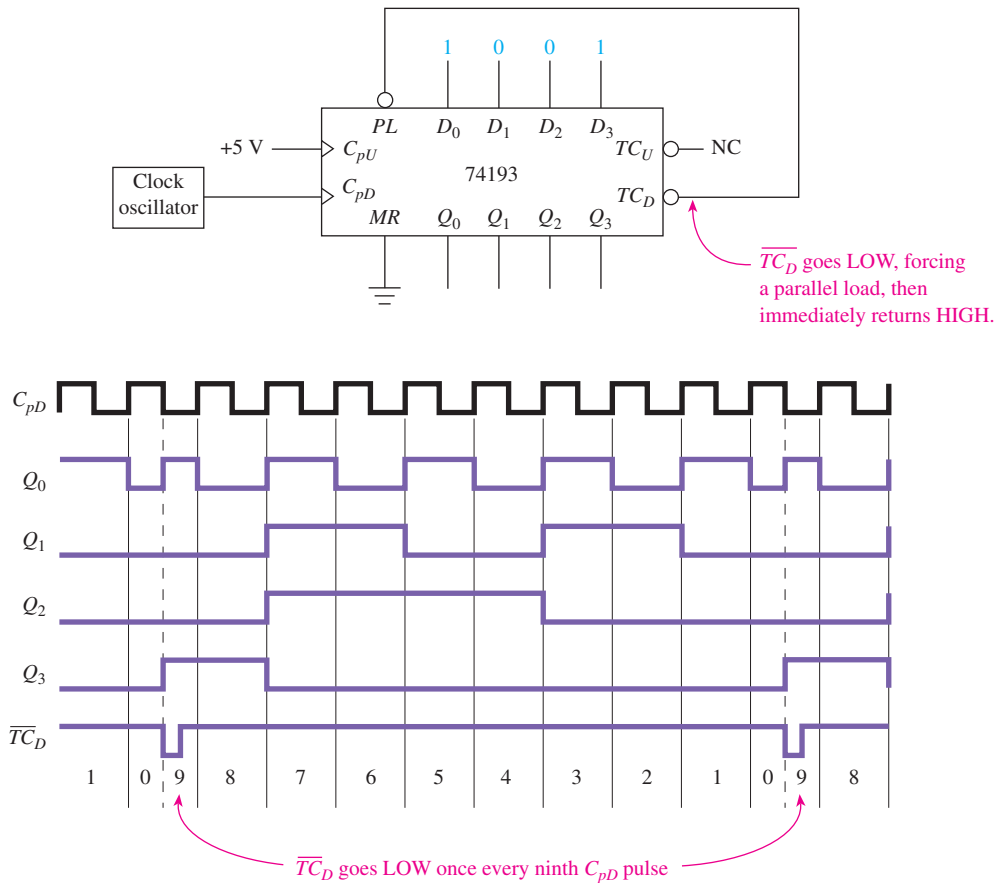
1 0 0 1

$PL$ $D_0$ $D_1$ $D_2$ $D_3$

+5 V $C_{pU}$

$TC_U$ NC

74193

Clock oscillator

$C_{pD}$

$TC_D$

$MR$ $Q_0$ $Q_1$ $Q_2$ $Q_3$

$\overline{TC_D}$ goes LOW, forcing a parallel load, then immediately returns HIGH.

$C_{pD}$

$Q_0$

$Q_1$

$Q_2$

$Q_3$

$\overline{TC}_D$

1 0 9 8 7 6 5 4 3 2 1 0 9 8

$\overline{TC}_D$ goes LOW once every ninth $C_{pD}$ pulse